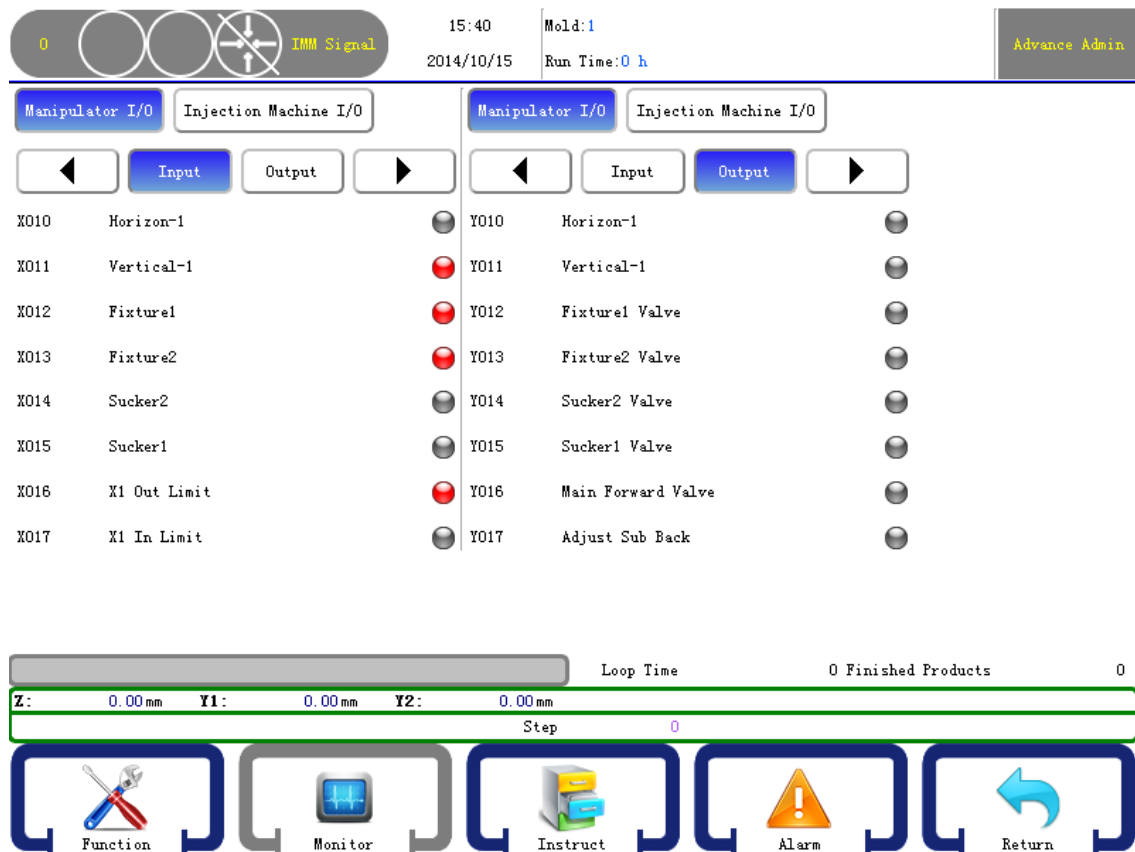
0 IMM Signal

15:40
2014/10/15

Mold:1
Run Time:0 h

Advance Admin

Manipulator I/O Injection Machine I/O

Input Output

X010 Horizon-1
X011 Vertical-1
X012 Fixture1
X013 Fixture2
X014 Sucker2
X015 Sucker1
X016 X1 Out Limit
X017 X1 In Limit

Manipulator I/O Injection Machine I/O

Input Output

Y010 Horizon-1
Y011 Vertical-1
Y012 Fixture1 Valve
Y013 Fixture2 Valve
Y014 Sucker2 Valve
Y015 Sucker1 Valve
Y016 Main Forward Valve
Y017 Adjust Sub Back

Loop Time 0 Finished Products 0

Z: 0.00mm Y1: 0.00mm Y2: 0.00mm

Step 0

Function Monitor Instruct Alarm Return